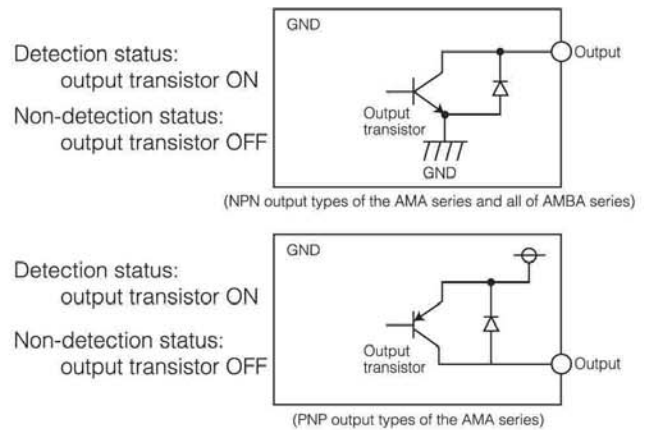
Detection status:
output transistor ON
Non-detection status:
output transistor OFF

GND
Output
Output transistor
GND

(NPN output types of the AMA series and all of AMBA series)

Detection status:
output transistor ON
Non-detection status:
output transistor OFF

GND
Output transistor
Output

(PNP output types of the AMA series)